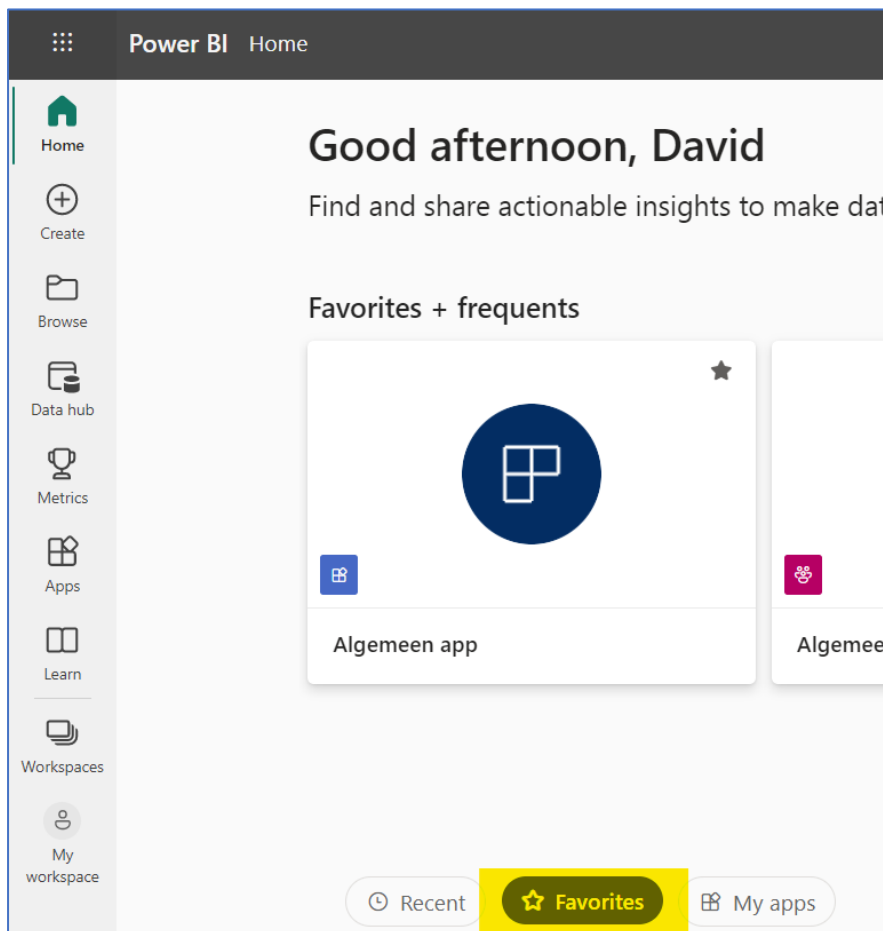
Power BI Home

Home
Create
Browse
Data hub
Metrics
Apps
Learn
Workspaces
My workspace

Good afternoon, David

Find and share actionable insights to make dat

Favorites + frequents

Algemeen app

Algemee

Recent
Favorites
My apps